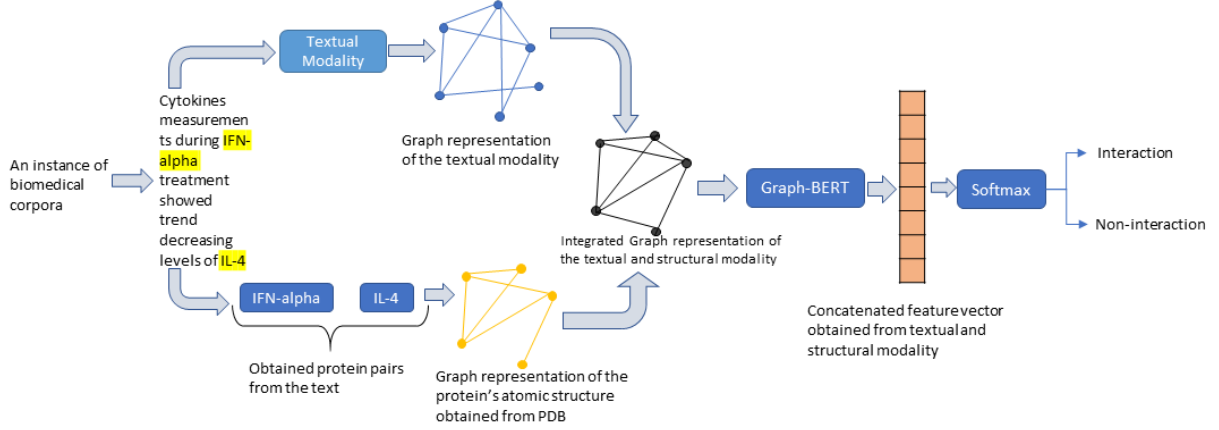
Textual Modality

Graph representation of the textual modality

An instance of biomedical corpora

Cytokines measurements during IFN-alpha treatment showed trend decreasing levels of IL-4

IFN-alpha

IL-4

Obtained protein pairs from the text

Graph representation of the protein's atomic structure obtained from PDB

Integrated Graph representation of the textual and structural modality

Graph-BERT

Concatenated feature vector obtained from textual and structural modality

Softmax

Interaction

Non-interaction